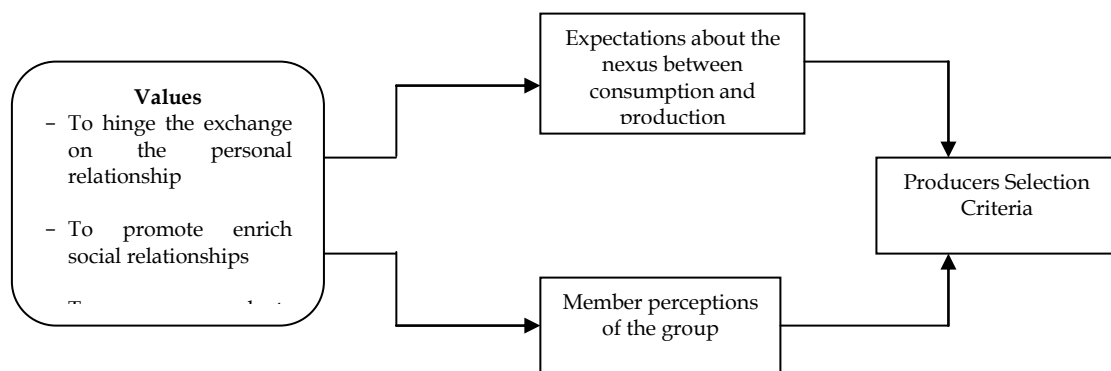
Values
– To hinge the exchange on the personal relationship

– To promote enrich social relationships

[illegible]

Expectations about the nexus between consumption and production

Member perceptions of the group

Producers Selection Criteria